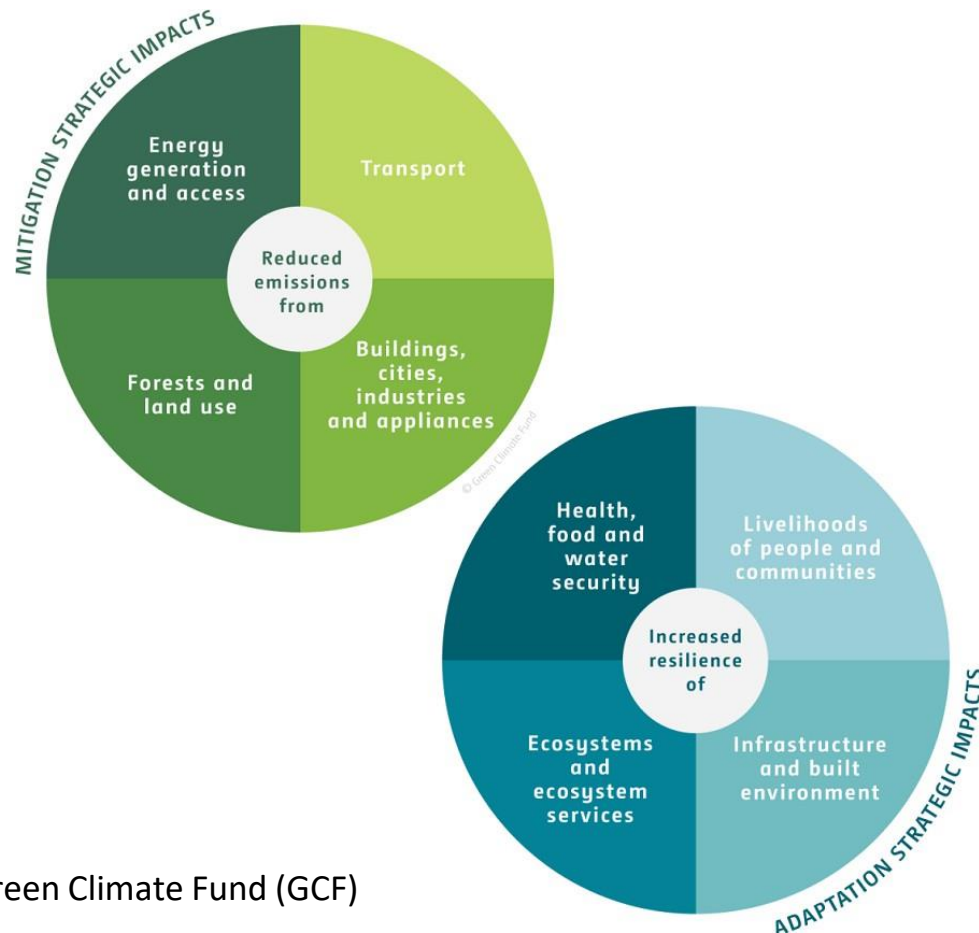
MITIGATION STRATEGIC IMPACTS

Energy generation and access

Transport

Reduced emissions from

Forests and land use

Buildings, cities, industries and appliances

© Green Climate Fund

Health, food and water security

Livelihoods of people and communities

Increased resilience of

Ecosystems and ecosystem services

Infrastructure and built environment

ADAPTATION STRATEGIC IMPACTS

reen Climate Fund (GCF)